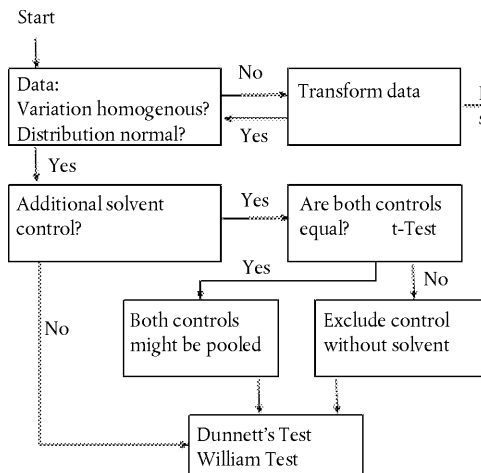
Start

Data:
Variation homogenous?
Distribution normal?

No

Transform data

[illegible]

Yes

Yes

Additional solvent control?

Yes

Are both controls equal? t-Test

Yes

No

No

Both controls might be pooled

Exclude control without solvent

Dunnett's Test
William Test